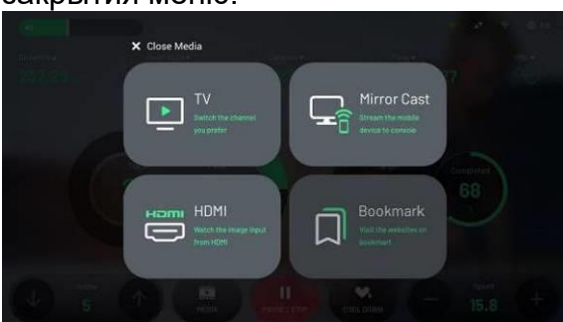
закрытия меню.

✕ Close Media

TV
Switch the channel you prefer

Mirror Cast
Stream the mobile device to console

HDMI
HDMI
Watch the image input from HDMI

Bookmark
Visit the websites on bookmark

Completed
68

5

MEDIA

COOL DOWN

Speed
15.8